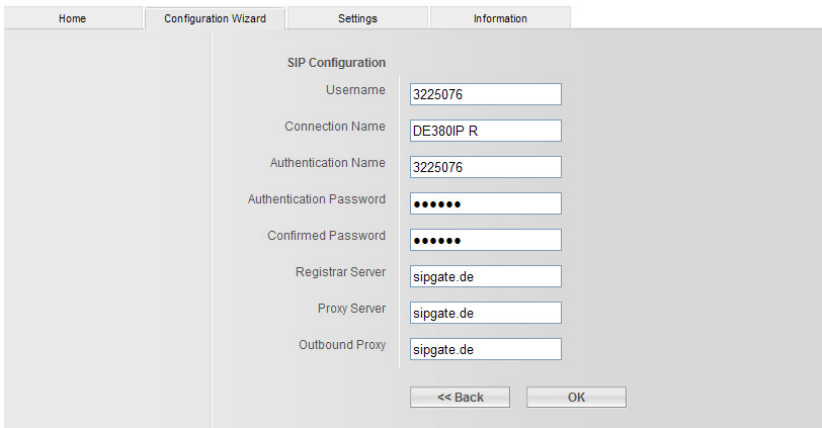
Home | Configuration Wizard | Settings | Information

SIP Configuration

Username 3225076

Connection Name DE380IP R

Authentication Name 3225076

Authentication Password ••••••

Confirmed Password ••••••

Registrar Server sipgate.de

Proxy Server sipgate.de

Outbound Proxy sipgate.de

<< Back OK